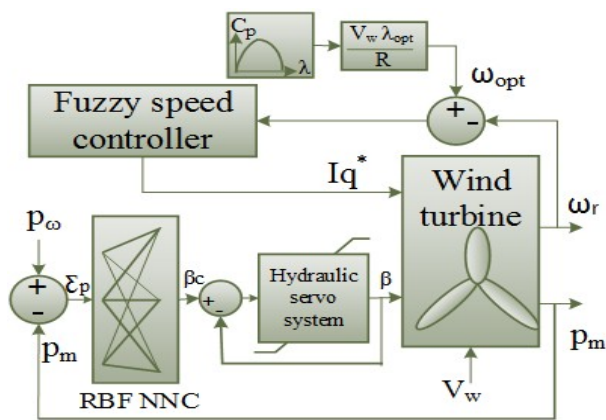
$C_p$

$\lambda$

$\frac{V_w \lambda_{opt}}{R}$

$\omega_{opt}$

Fuzzy speed controller

+ -

$Iq^*$

Wind turbine

$\omega_r$

$p_\omega$

+ -

$\varepsilon_p$

$p_m$

RBF NNC

$\beta c$

+ -

Hydraulic servo system

$\beta$

$p_m$

$V_w$